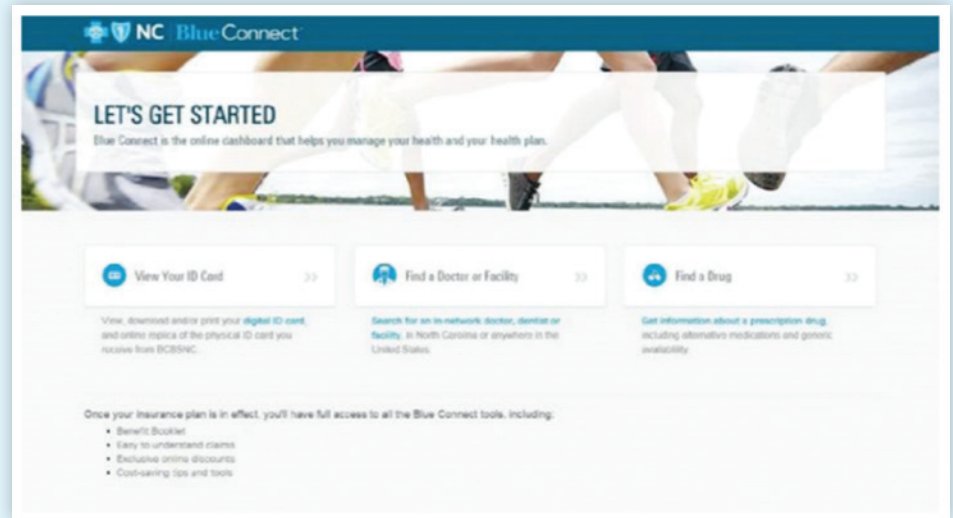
NC | Blue Connect

LET'S GET STARTED

Blue Connect is the online dashboard that helps you manage your health and your health plan.

View Your ID Card >>

View, download and/or print your digital ID card, and online replica of the physical ID card you receive from BCBSNC.

Find a Doctor or Facility >>

Search for an in-network doctor, dentist or facility, in North Carolina or anywhere in the United States.

Find a Drug >>

Get information about a prescription drug, including alternative medications and generic availability.

Once your insurance plan is in effect, you'll have full access to all the Blue Connect tools, including:

- Benefit Booklet
- Easy to understand claims
- Exclusive online discounts
- Cost-saving tips and tools